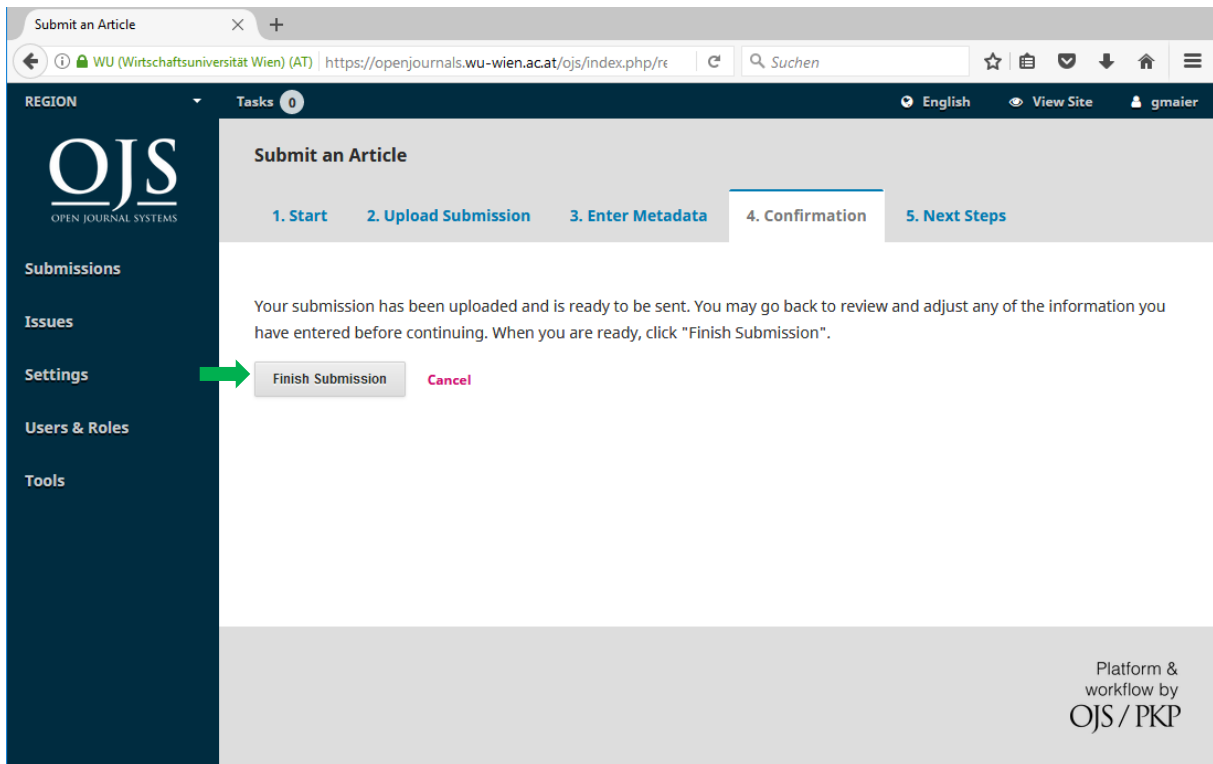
Submit an Article

WU (Wirtschaftsuniversität Wien) (AT) https://openjournals.wu-wien.ac.at/ojs/index.php/re

Suchen

REGION

Tasks 0

English

View Site

gmaier

OJS
OPEN JOURNAL SYSTEMS

Submissions

Issues

Settings

Users & Roles

Tools

Submit an Article

1. Start

2. Upload Submission

3. Enter Metadata

4. Confirmation

5. Next Steps

Your submission has been uploaded and is ready to be sent. You may go back to review and adjust any of the information you have entered before continuing. When you are ready, click "Finish Submission".

Finish Submission

Cancel

Platform & workflow by OJS / PKP